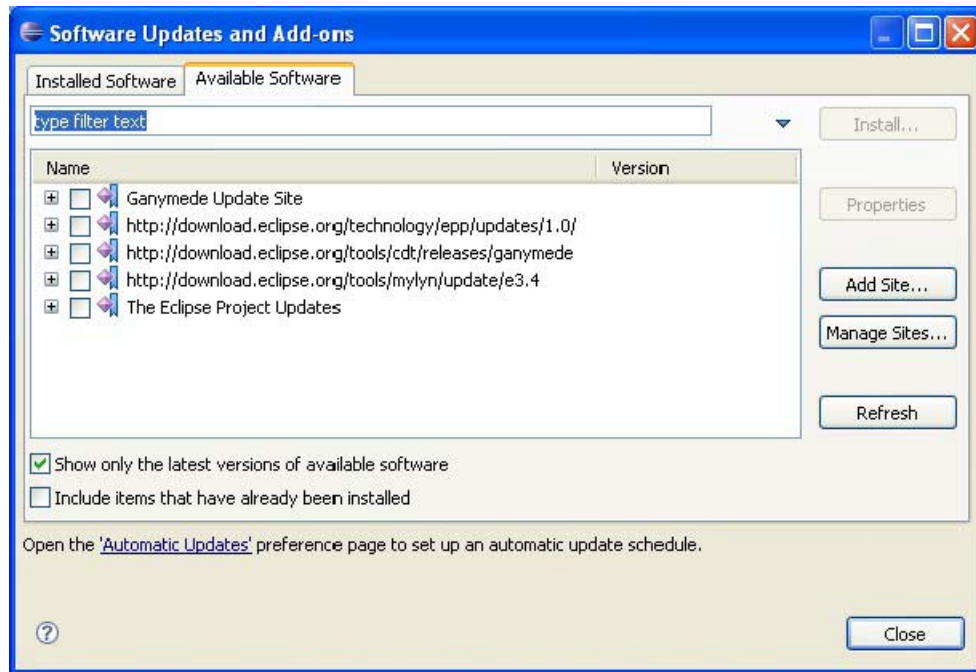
Software Updates and Add-ons

Installed Software | Available Software

type filter text

Install...

| Name | Version |
|---|---|
| Ganymede Update Site | |
| http://download.eclipse.org/technology/epp/updates/1.0/ | |
| http://download.eclipse.org/tools/cdt/releases/ganymede | |
| http://download.eclipse.org/tools/mylyn/update/e3.4 | |
| The Eclipse Project Updates | |

Properties

Add Site...

Manage Sites...

Refresh

Show only the latest versions of available software

Include items that have already been installed

Open the 'Automatic Updates' preference page to set up an automatic update schedule.

Close